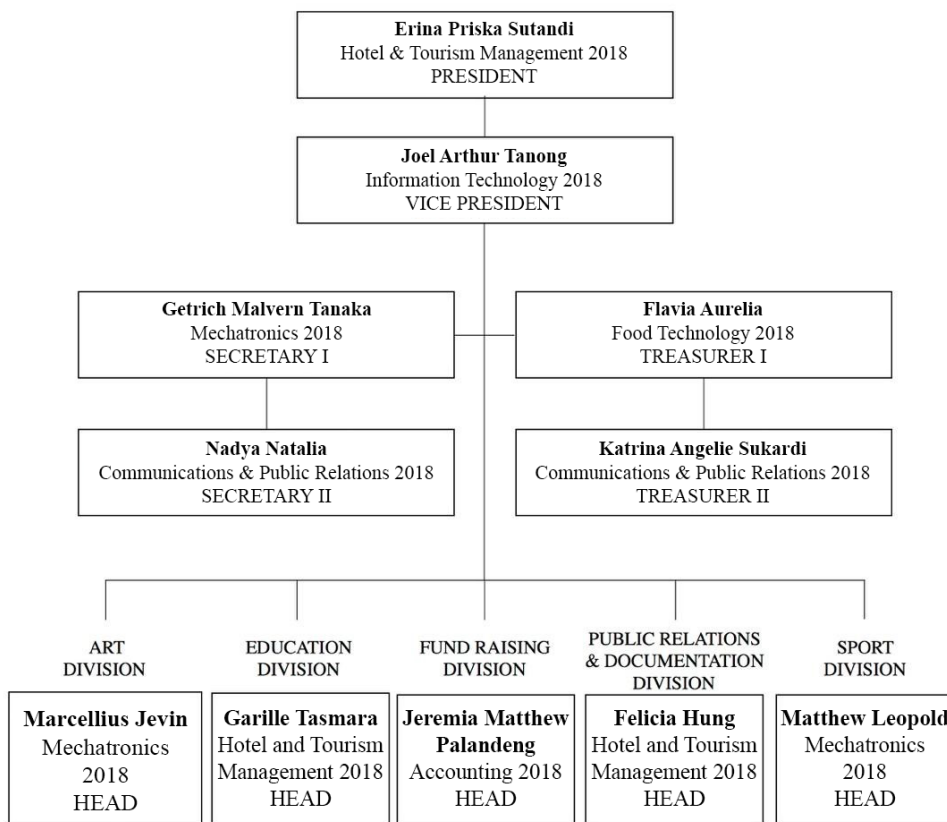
**Erina Priska Sutandi**
Hotel & Tourism Management 2018
PRESIDENT

**Joel Arthur Tanong**
Information Technology 2018
VICE PRESIDENT

**Getrich Malvern Tanaka**
Mechatronics 2018
SECRETARY I

**Flavia Aurelia**
Food Technology 2018
TREASURER I

**Nadya Natalia**
Communications & Public Relations 2018
SECRETARY II

**Katrina Angelie Sukardi**
Communications & Public Relations 2018
TREASURER II

ART DIVISION

**Marcellius Jevin**
Mechatronics 2018
HEAD

EDUCATION DIVISION

**Garille Tasmara**
Hotel and Tourism Management 2018
HEAD

FUND RAISING DIVISION

**Jeremia Matthew Palandeng**
Accounting 2018
HEAD

PUBLIC RELATIONS & DOCUMENTATION DIVISION

**Felicia Hung**
Hotel and Tourism Management 2018
HEAD

SPORT DIVISION

**Matthew Leopold**
Mechatronics 2018
HEAD